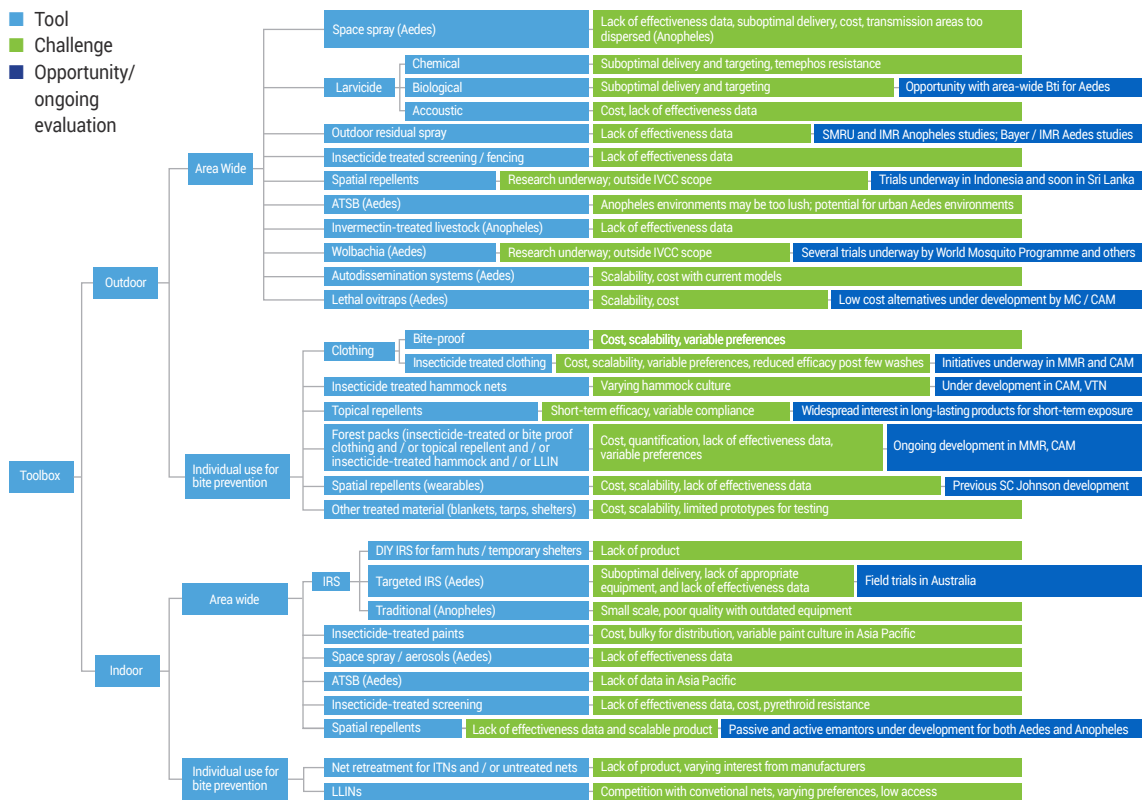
Tool
Challenge
Opportunity/ ongoing evaluation

Toolbox

Outdoor

Area Wide

Space spray (Aedes)
Lack of effectiveness data, suboptimal delivery, cost, transmission areas too dispersed (Anopheles)

Larvicide
Chemical
Suboptimal delivery and targeting, temephos resistance
Biological
Suboptimal delivery and targeting
Opportunity with area-wide Bti for Aedes
Accoustic
Cost, lack of effectiveness data

Outdoor residual spray
Lack of effectiveness data
SMRU and IMR Anopheles studies; Bayer / IMR Aedes studies

Insecticide treated screening / fencing
Lack of effectiveness data

Spatial repellents
Research underway; outside IVCC scope
Trials underway in Indonesia and soon in Sri Lanka

ATSB (Aedes)
Anopheles environments may be too lush; potential for urban Aedes environments

Invermectin-treated livestock (Anopheles)
Lack of effectiveness data

Wolbachia (Aedes)
Research underway; outside IVCC scope
Several trials underway by World Mosquito Programme and others

Autodissemination systems (Aedes)
Scalability, cost with current models

Lethal ovitraps (Aedes)
Scalability, cost
Low cost alternatives under development by MC / CAM

Individual use for bite prevention

Clothing
Bite-proof
Cost, scalability, variable preferences
Insecticide treated clothing
Cost, scalability, variable preferences, reduced efficacy post few washes
Initiatives underway in MMR and CAM

Insecticide treated hammock nets
Varying hammock culture
Under development in CAM, VTN

Topical repellents
Short-term efficacy, variable compliance
Widespread interest in long-lasting products for short-term exposure

Forest packs (insecticide-treated or bite proof clothing and / or topical repellent and / or insecticide-treated hammock and / or LLIN
Cost, quantification, lack of effectiveness data, variable preferences
Ongoing development in MMR, CAM

Spatial repellents (wearables)
Cost, scalability, lack of effectiveness data
Previous SC Johnson development

Other treated material (blankets, tarps, shelters)
Cost, scalability, limited prototypes for testing

Indoor

Area wide

IRS
DIY IRS for farm huts / temporary shelters
Lack of product
Targeted IRS (Aedes)
Suboptimal delivery, lack of appropriate equipment, and lack of effectiveness data
Field trials in Australia
Traditional (Anopheles)
Small scale, poor quality with outdated equipment

Insecticide-treated paints
Cost, bulky for distribution, variable paint culture in Asia Pacific

Space spray / aerosols (Aedes)
Lack of effectiveness data

ATSB (Aedes)
Lack of data in Asia Pacific

Insecticide-treated screening
Lack of effectiveness data, cost, pyrethroid resistance

Spatial repellents
Lack of effectiveness data and scalable product
Passive and active emantors under development for both Aedes and Anopheles

Individual use for bite prevention

Net retreatment for ITNs and / or untreated nets
Lack of product, varying interest from manufacturers

LLINs
Competition with convetional nets, varying preferences, low access